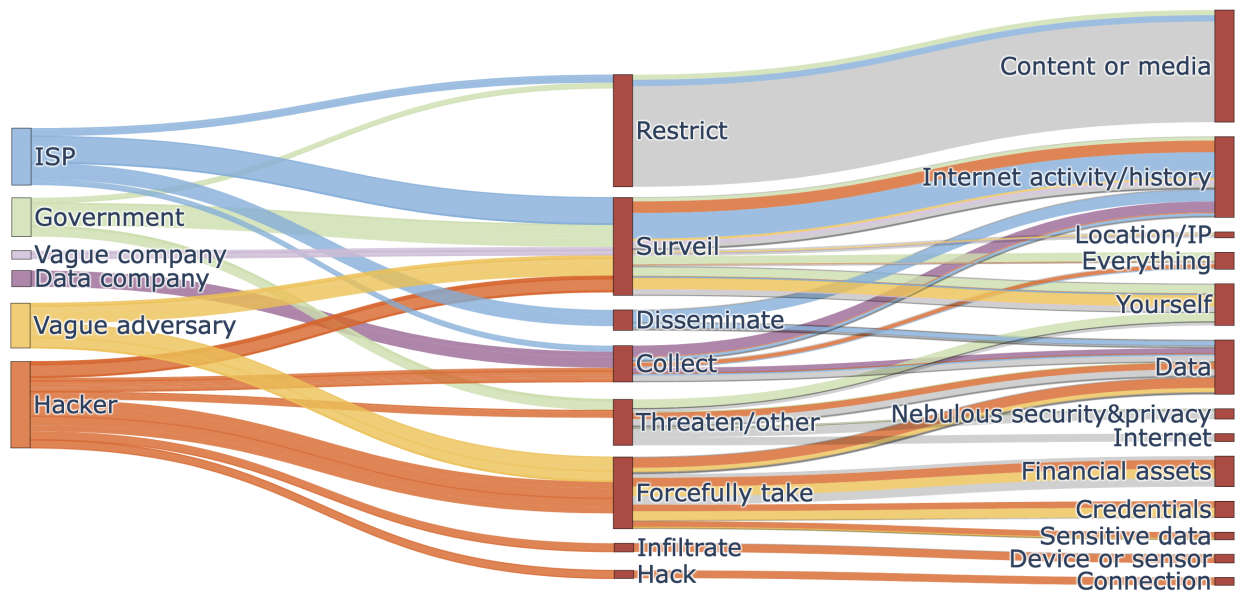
ISP
Government
Vague company
Data company
Vague adversary
Hacker

Restrict
Surveil
Disseminate
Collect
Threaten/other
Forcefully take
Infiltrate
Hack

Content or media
Internet activity/history
Location/IP
Everything
Yourself
Data
Nebulous security&privacy
Internet
Financial assets
Credentials
Sensitive data
Device or sensor
Connection